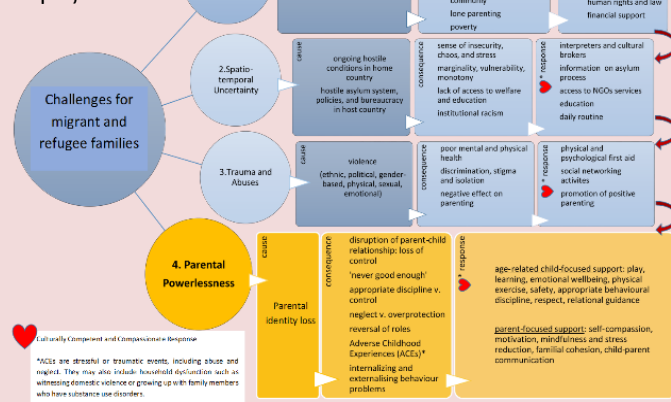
lone parenting
poverty

human rights and law
financial support

Challenges for migrant and refugee families

2.Spatio-temporal Uncertainty

cause
ongoing hostile conditions in home country
hostile asylum system, policies, and bureaucracy in host country

consequence
sense of insecurity, chaos, and stress
marginality, vulnerability, monotony
lack of access to welfare and education
institutional racism

* response
interpreters and cultural brokers
information on asylum process
access to NGOs services
education
daily routine

3.Trauma and Abuses

cause
violence
(ethnic, political, gender-based, physical, sexual, emotional)

consequence
poor mental and physical health
discrimination, stigma and isolation
negative effect on parenting

* response
physical and psychological first aid
social networking activites
promotion of positive parenting

4. Parental Powerlessness

cause
Parental identity loss

consequence
disruption of parent-child relationship: loss of control
'never good enough'
appropriate discipline v. control
neglect v. overprotection
reversal of roles
Adverse Childhood Experiences (ACEs)*
internalizing and externalising behaviour problems

* response
age-related child-focused support: play, learning, emotional wellbeing, physical exercise, safety, appropriate behavioural discipline, respect, relational guidance

parent-focused support: self-compassion, motivation, mindfulness and stress reduction, familial cohesion, child-parent communication

Culturally Competent and Compassionate Response

*ACEs are stressful or traumatic events, including abuse and neglect. They may also include household dysfunction such as witnessing domestic violence or growing up with family members who have substance use disorders.